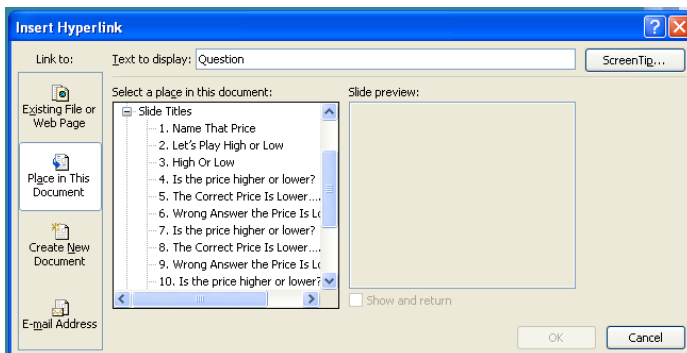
Insert Hyperlink

?

X

Link to:

Text to display: Question

ScreenTip...

Existing File or Web Page

Place in This Document

Create New Document

E-mail Address

Select a place in this document:

Slide Titles

1. Name That Price

2. Let's Play High or Low

3. High Or Low

4. Is the price higher or lower?

5. The Correct Price Is Lower....

6. Wrong Answer the Price Is Lo

7. Is the price higher or lower?

8. The Correct Price Is Lower....

9. Wrong Answer the Price Is Lo

10. Is the price higher or lower?

Slide preview:

Show and return

OK

Cancel